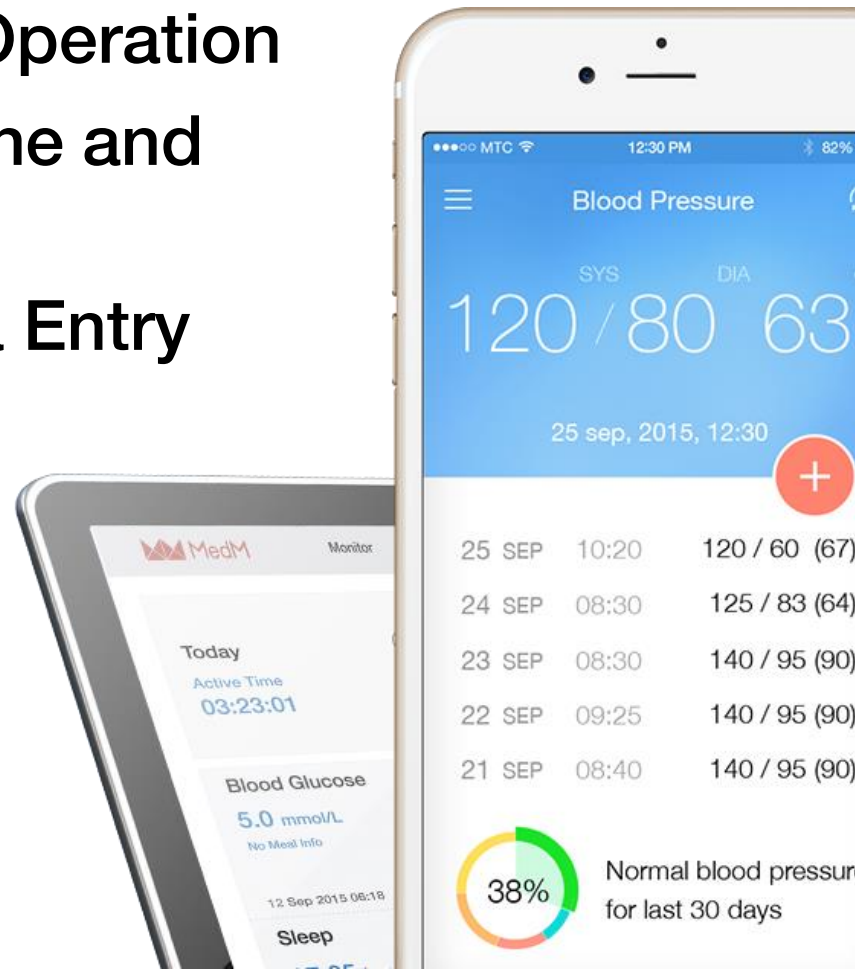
Operation
ne and

. Entry

MedM
Monitor

Today
Active Time
03:23:01

Blood Glucose
5.0 mmol/L
No Meal Info

12 Sep 2015 06:18
Sleep

●●●○○ MTC
12:30 PM
82%

Blood Pressure

SYS
DIA
120 / 80 63

25 sep, 2015, 12:30

+

| | | |
|---|---|---|
| 25 SEP | 10:20 | 120 / 60 (67) |
| 24 SEP | 08:30 | 125 / 83 (64) |
| 23 SEP | 08:30 | 140 / 95 (90) |
| 22 SEP | 09:25 | 140 / 95 (90) |
| 21 SEP | 08:40 | 140 / 95 (90) |

38%
Normal blood pressure
for last 30 days